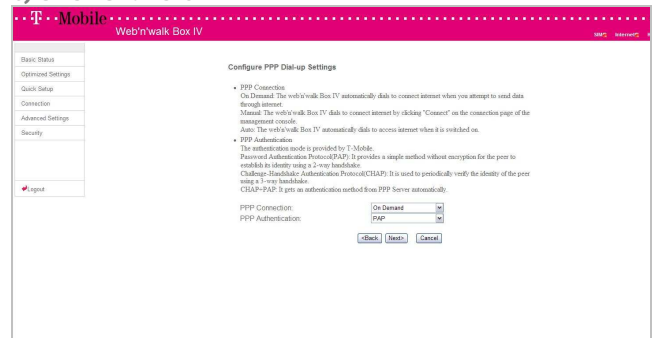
·T··Mobile·
Web'n'walk Box IV

SIM Internet

Basic Status
Optimized Settings
Quick Setup
Connection
Advanced Settings
Security

Logout

Configure PPP Dial-up Settings

• PPP Connection
On Demand: The web'n'walk Box IV automatically dials to connect internet when you attempt to send data through internet.
Manual: The web'n'walk Box IV dials to connect internet by clicking "Connect" on the connection page of the management console.
Auto: The web'n'walk Box IV automatically dials to access internet when it is switched on.
• PPP Authentication
The authentication mode is provided by T-Mobile.
Password Authentication Protocol(PAP): It provides a simple method without encryption for the peer to establish its identity using a 2-way handshake.
Challenge-Handshake Authentication Protocol(CHAP): It is used to periodically verify the identity of the peer using a 3-way handshake.
CHAP+PAP: It gets an authentication method from PPP Server automatically.

PPP Connection: On Demand
PPP Authentication: PAP

<Back Next> Cancel